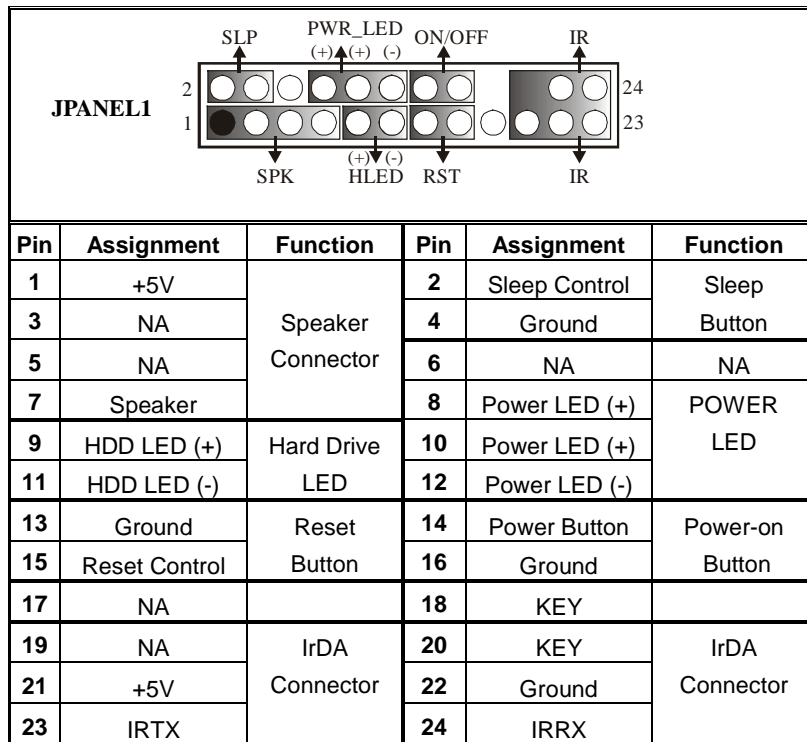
JPANEL1

SLP PWR_LED (+) (+) (-) ON/OFF IR

2 24

1 23

SPK (+) (-) HLED RST IR

| Pin | Assignment | Function | Pin | Assignment | Function |
|---|---|---|---|---|---|
| 1 | +5V | Speaker Connector | 2 | Sleep Control | Sleep Button |
| 3 | NA | | 4 | Ground | |
| 5 | NA | | 6 | NA | NA |
| 7 | Speaker | | 8 | Power LED (+) | POWER LED |
| 9 | HDD LED (+) | Hard Drive LED | 10 | Power LED (+) | |
| 11 | HDD LED (-) | | 12 | Power LED (-) | |
| 13 | Ground | Reset Button | 14 | Power Button | Power-on Button |
| 15 | Reset Control | | 16 | Ground | |
| 17 | NA | | 18 | KEY | |
| 19 | NA | IrDA Connector | 20 | KEY | IrDA Connector |
| 21 | +5V | | 22 | Ground | |
| 23 | IRTX | | 24 | IRRX | |